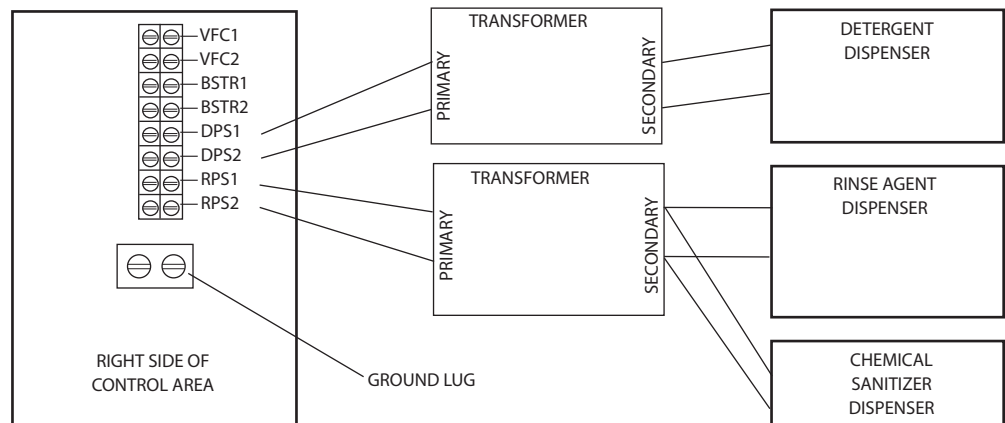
VFC1
VFC2
BSTR1
BSTR2
DPS1
DPS2
RPS1
RPS2

RIGHT SIDE OF CONTROL AREA

GROUND LUG

TRANSFORMER
PRIMARY
SECONDARY

TRANSFORMER
PRIMARY
SECONDARY

DETERGENT DISPENSER

RINSE AGENT DISPENSER

CHEMICAL SANITIZER DISPENSER